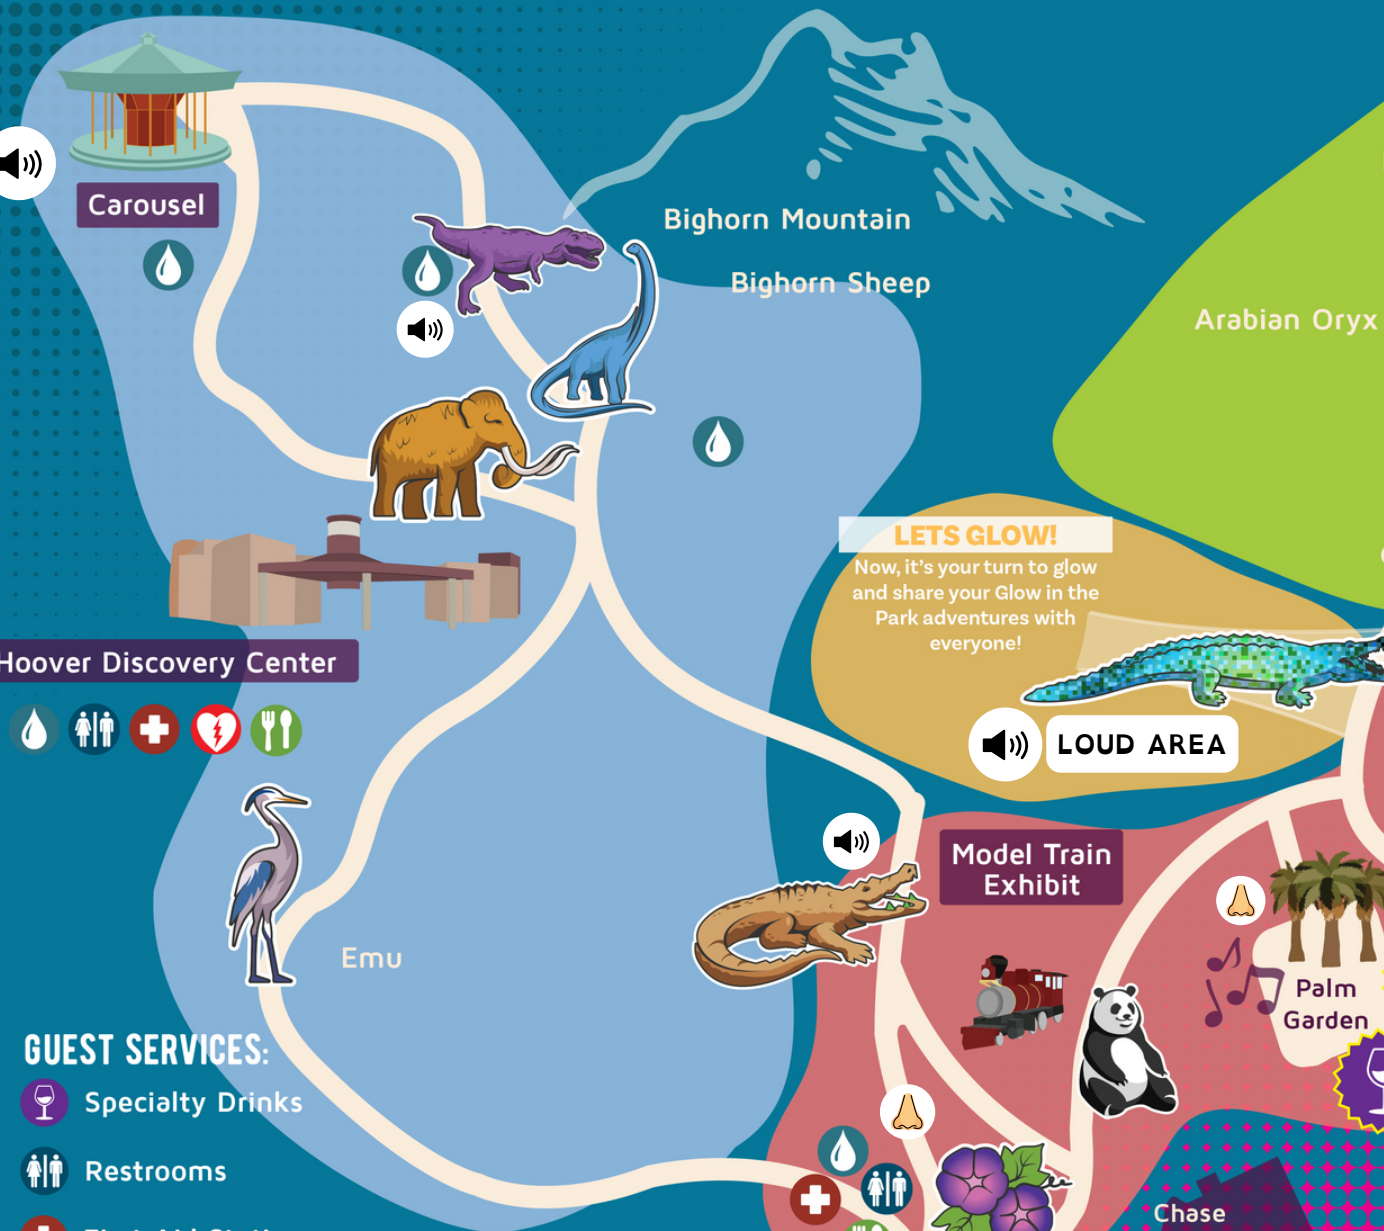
Carousel

Bighorn Mountain

Bighorn Sheep

Arabian Oryx

LETS GLOW!
Now, it's your turn to glow and share your Glow in the Park adventures with everyone!

LOUD AREA

Hoover Discovery Center

Model Train Exhibit

Emu

Palm Garden

GUEST SERVICES:
Specialty Drinks
Restrooms

Chase